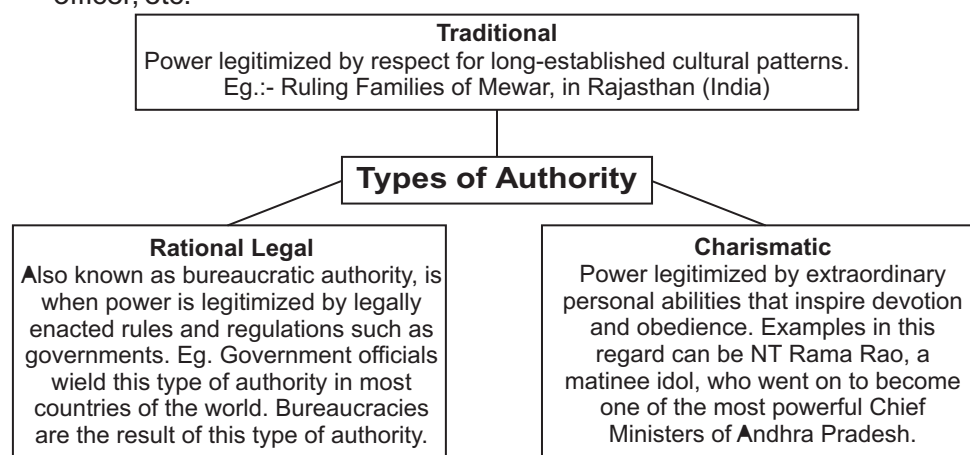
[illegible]

**Traditional**
Power legitimized by respect for long-established cultural patterns. Eg.:- Ruling Families of Mewar, in Rajasthan (India)

**Types of Authority**

**Rational Legal**
Also known as bureaucratic authority, is when power is legitimized by legally enacted rules and regulations such as governments. Eg. Government officials wield this type of authority in most countries of the world. Bureaucracies are the result of this type of authority.

**Charismatic**
Power legitimized by extraordinary personal abilities that inspire devotion and obedience. Examples in this regard can be NT Rama Rao, a matinee idol, who went on to become one of the most powerful Chief Ministers of Andhra Pradesh.